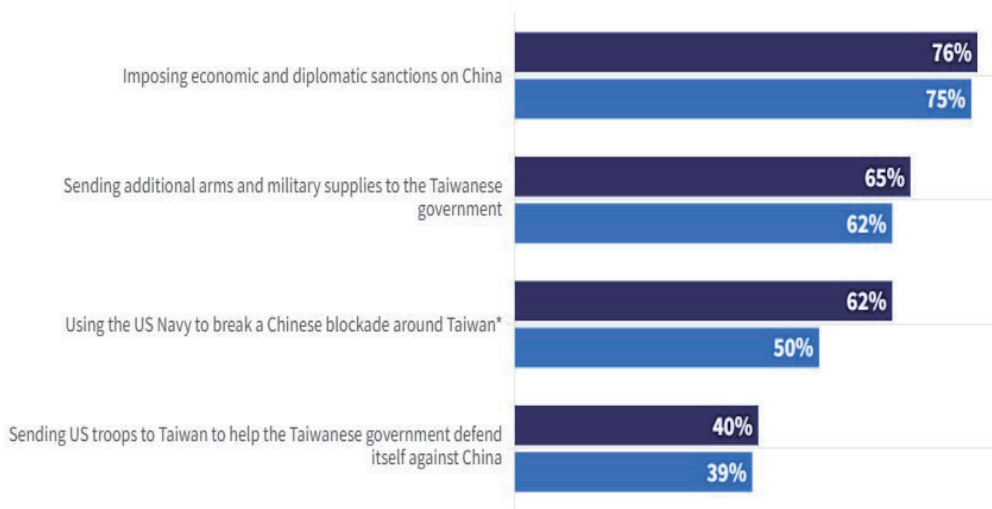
Imposing economic and diplomatic sanctions on China
76%
75%

Sending additional arms and military supplies to the Taiwanese government
65%
62%

Using the US Navy to break a Chinese blockade around Taiwan*
62%
50%

Sending US troops to Taiwan to help the Taiwanese government defend itself against China
40%
39%